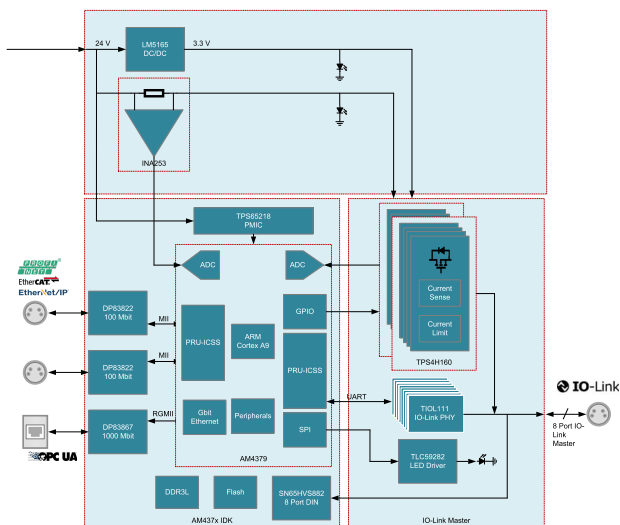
24 V
LM5165 DC/DC
3.3 V
INA253
TPS65218 PMIC
PROFI NET
EtherCAT
EtherNet/IP
DP83822 100 Mbit
MII
DP83822 100 Mbit
MII
DP83867 1000 Mbit
RGMII
OPC UA
ADC
ADC
PRU-ICSS
ARM Cortex A9
GPIO
PRU-ICSS
Gbit Ethernet
Peripherals
SPI
AM4379
DDR3L
Flash
SN65HVS882 8 Port DIN
AM437x IDK
Current Sense
Current Limit
TPS4H160
UART
TIOL111 IO-Link PHY
TLC59282 LED Driver
IO-Link
8
8 Port IO-Link Master
IO-Link Master